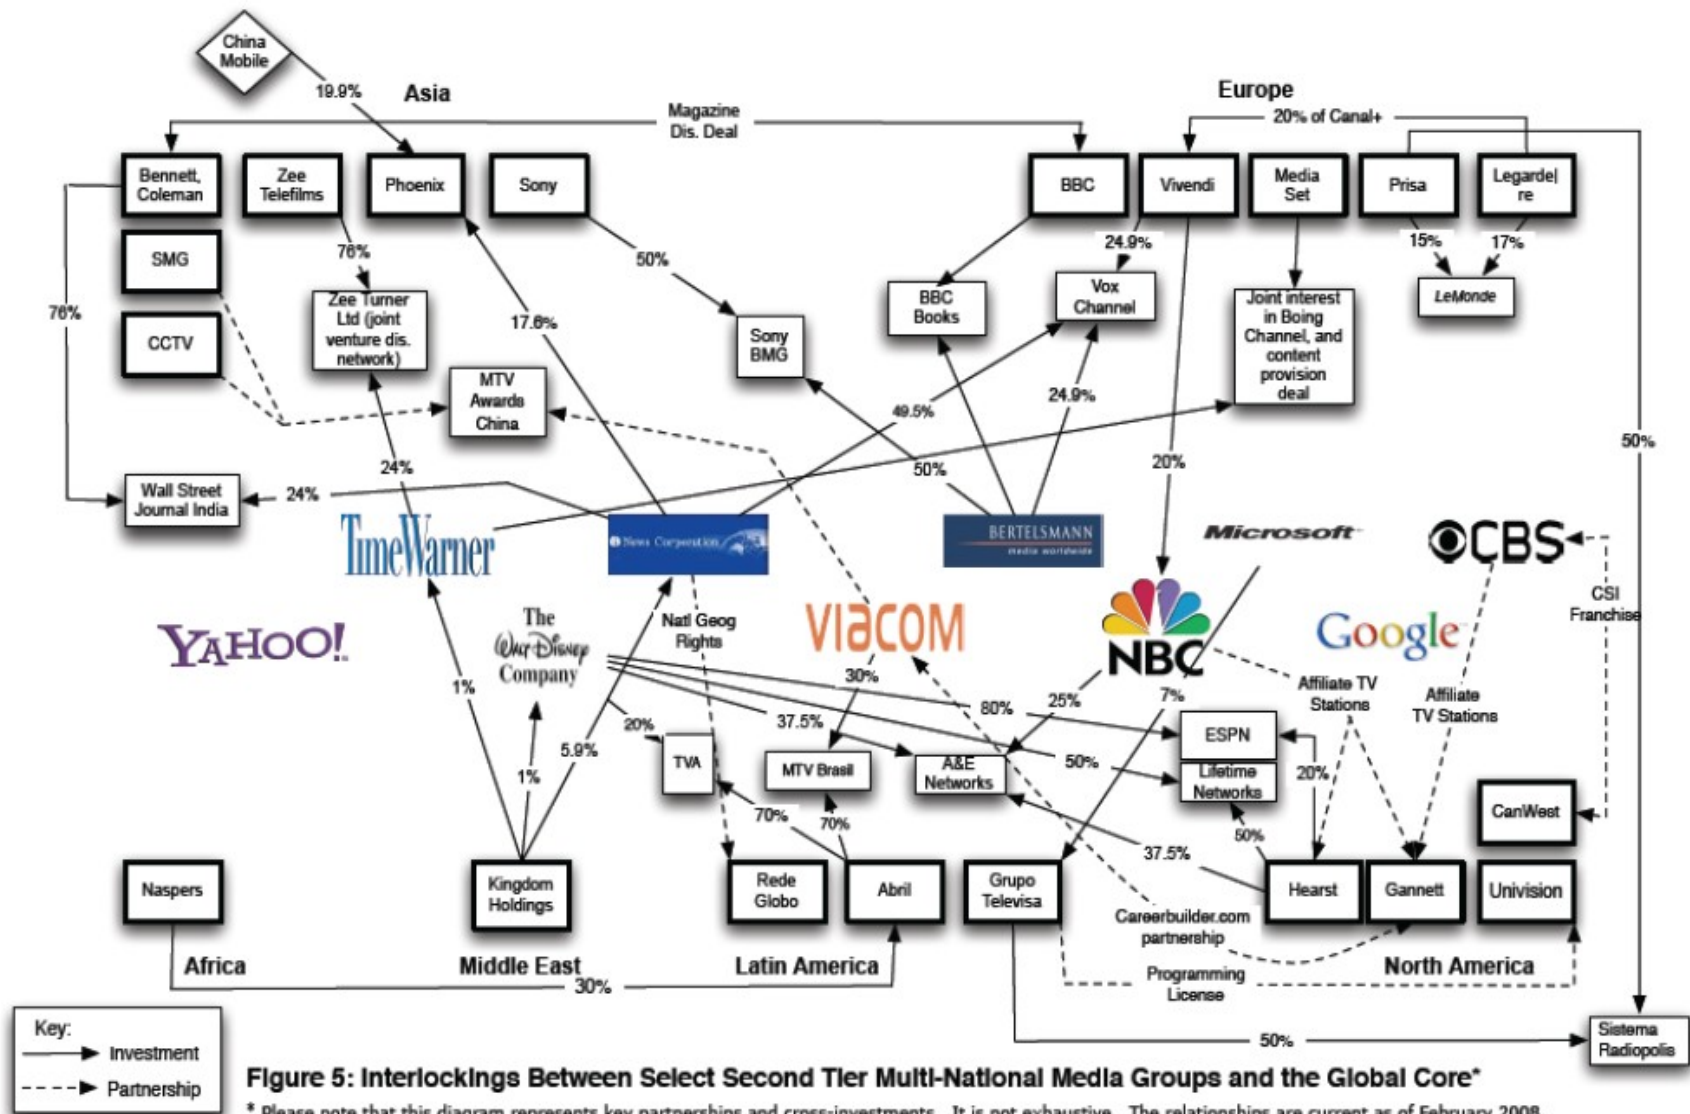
China Mobile
19.9%
Asia
Magazine Dis. Deal
Europe
20% of Canal+
Bennett, Coleman
Zee Telefilms
Phoenix
Sony
BBC
Vivendi
Media Set
Prisa
Legardel re
SMG
76%
50%
24.9%
15%
17%
LeMonde
76%
CCTV
Zee Turner Ltd (joint venture dis. network)
17.6%
Sony BMG
BBC Books
Vox Channel
Joint interest in Boing Channel, and content provision deal
MTV Awards China
49.5%
24.9%
50%
24%
50%
20%
Wall Street Journal India
24%
TimeWarner
News Corporation
BERTELSMANN
Microsoft
CBS
CSI Franchise
YAHOO!
The Walt Disney Company
Nat'l Geog Rights
VIACOM
NBC
Google
1%
30%
7%
Affiliate TV Stations
Affiliate TV Stations
20%
37.5%
80%
25%
ESPN
5.9%
1%
TVA
MTV Brasil
A&E Networks
50%
Lifetime Networks
20%
70%
70%
CanWest
37.5%
50%
Naspers
Kingdom Holdings
Rede Globo
Abril
Grupo Televisa
Hearst
Gannett
Univision
Careerbuilder.com partnership
Africa
Middle East
Latin America
North America
30%
Programming License
50%
Sistema Radiopolis
Key:
Investment
Partnership
Figure 5: Interlockings Between Select Second Tier Multi-National Media Groups and the Global Core*
* Please note that this diagram represents key partnerships and cross-investments. It is not exhaustive. The relationships are current as of February 2008.